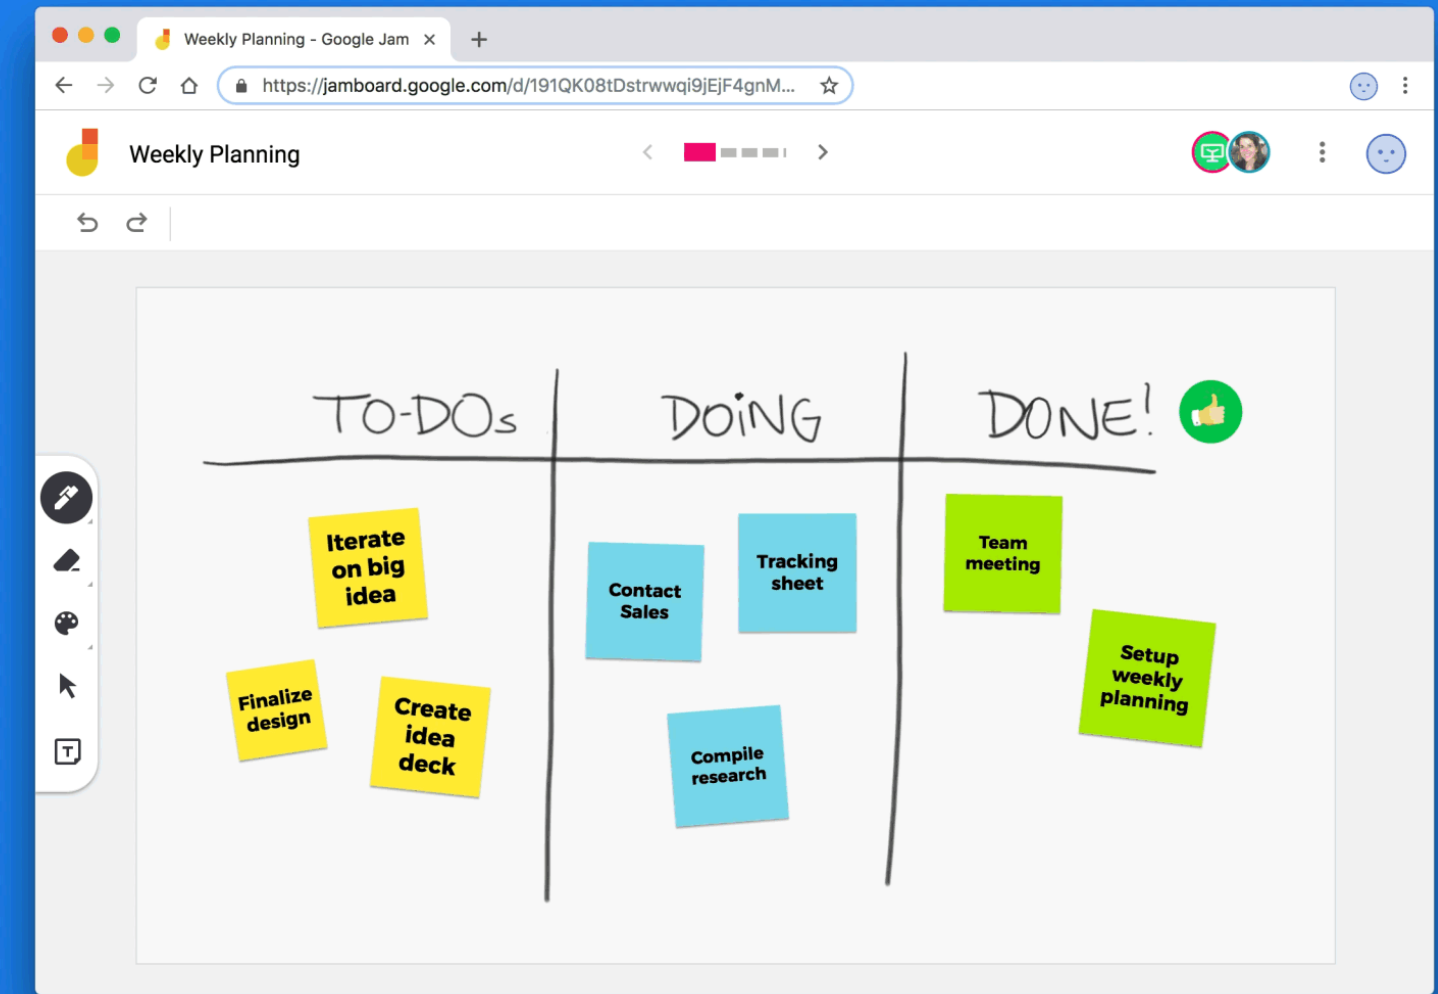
Weekly Planning - Google Jam ×

https://jamboard.google.com/d/191QK08tDstrwwqi9jEjF4gnM...

Weekly Planning

TO-DOs

DOiNG

DONE!

Iterate on big idea

Finalize design

Create idea deck

Contact Sales

Tracking sheet

Compile research

Team meeting

Setup weekly planning